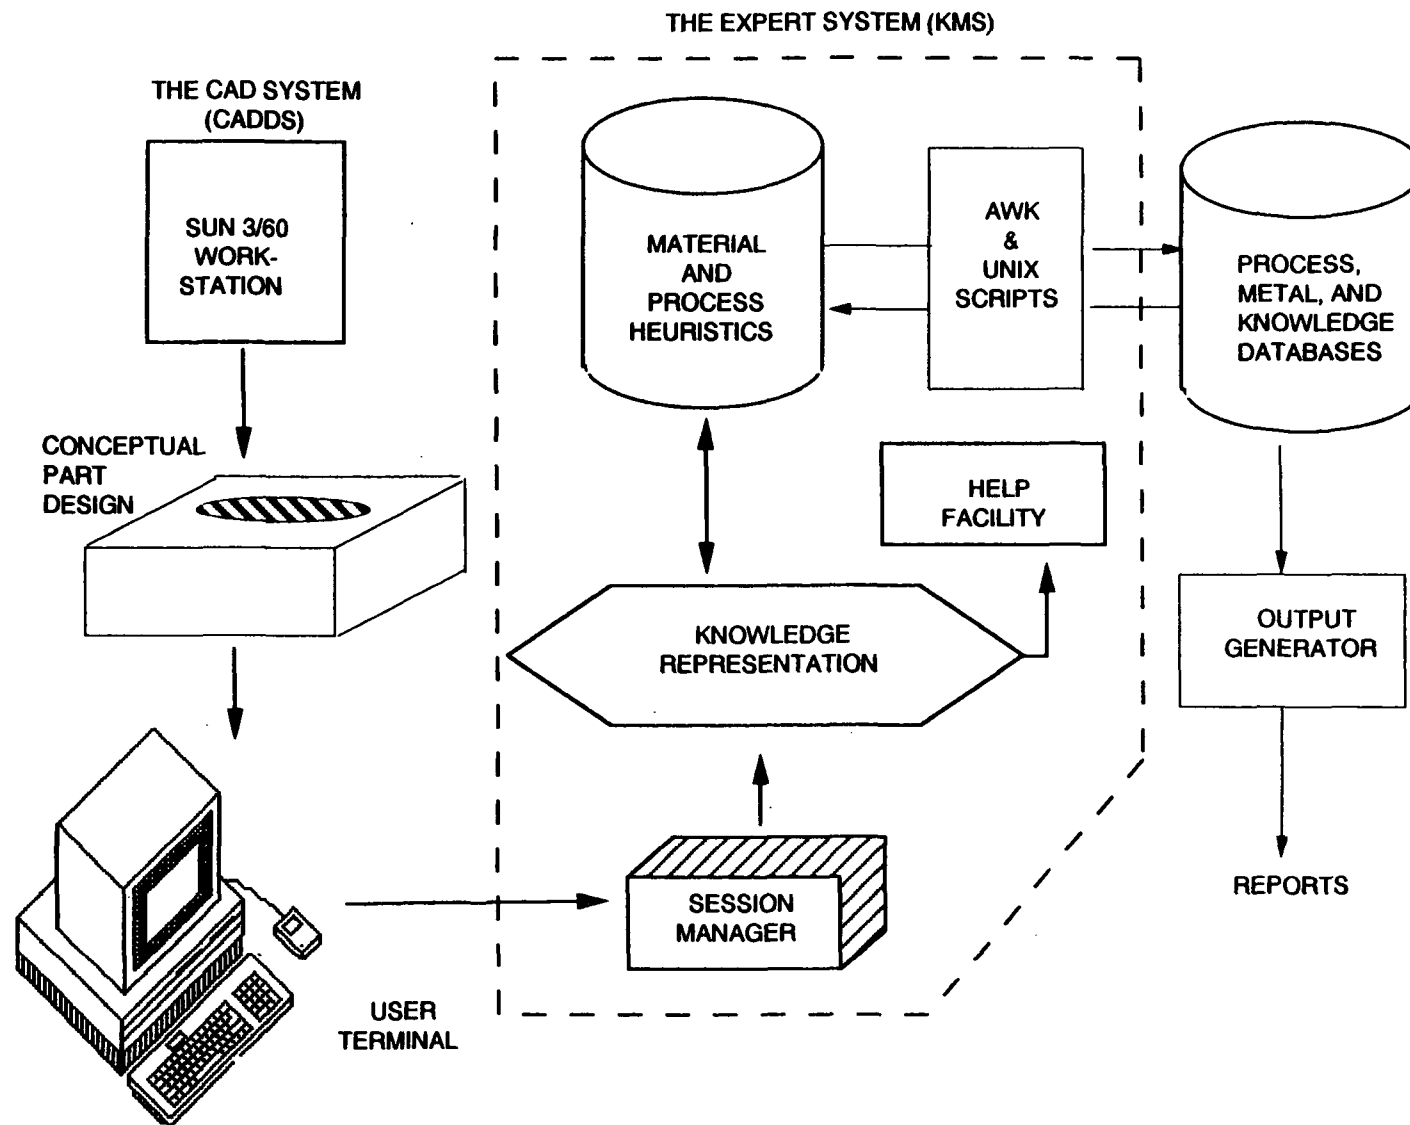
THE EXPERT SYSTEM (KMS)

THE CAD SYSTEM (CADDS)

SUN 3/60 WORK-STATION

MATERIAL AND PROCESS HEURISTICS

AWK & UNIX SCRIPTS

PROCESS, METAL, AND KNOWLEDGE DATABASES

CONCEPTUAL PART DESIGN

HELP FACILITY

KNOWLEDGE REPRESENTATION

OUTPUT GENERATOR

SESSION MANAGER

REPORTS

USER TERMINAL